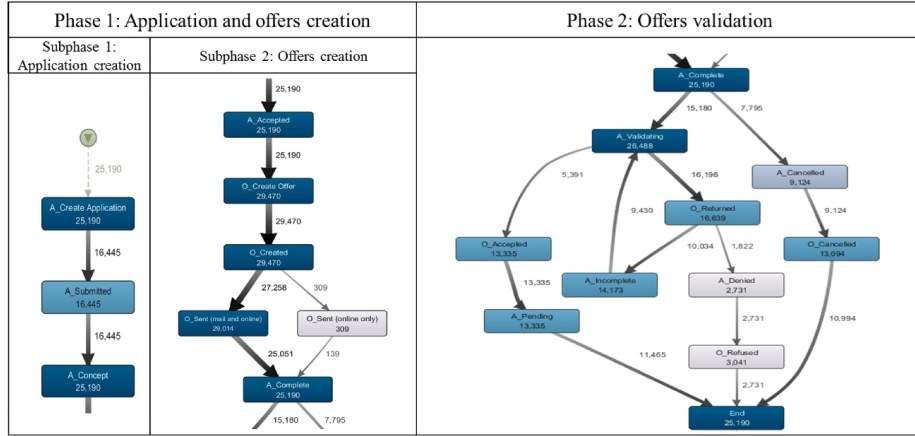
Phase 1: Application and offers creation

Subphase 1: Application creation

25,190

A_Create Application
25,190

16,445

A_Submitted
16,445

16,445

A_Concept
25,190

Subphase 2: Offers creation

25,190

A_Accepted
25,190

25,190

O_Create Offer
29,470

29,470

O_Created
29,470

27,258

309

O_Sent (mail and online)
29,014

O_Sent (online only)
309

25,051

139

A_Complete
25,190

15,180

7,795

Phase 2: Offers validation

A_Complete
25,190

15,180

7,795

A_Validating
26,488

5,391

16,196

A_Cancelled
9,124

9,430

O_Returned
16,639

9,124

O_Accepted
13,335

10,034

1,822

O_Cancelled
13,094

13,335

A_Incomplete
14,173

A_Denied
2,731

A_Pending
13,335

2,731

10,994

11,465

O_Refused
3,041

2,731

End
25,190